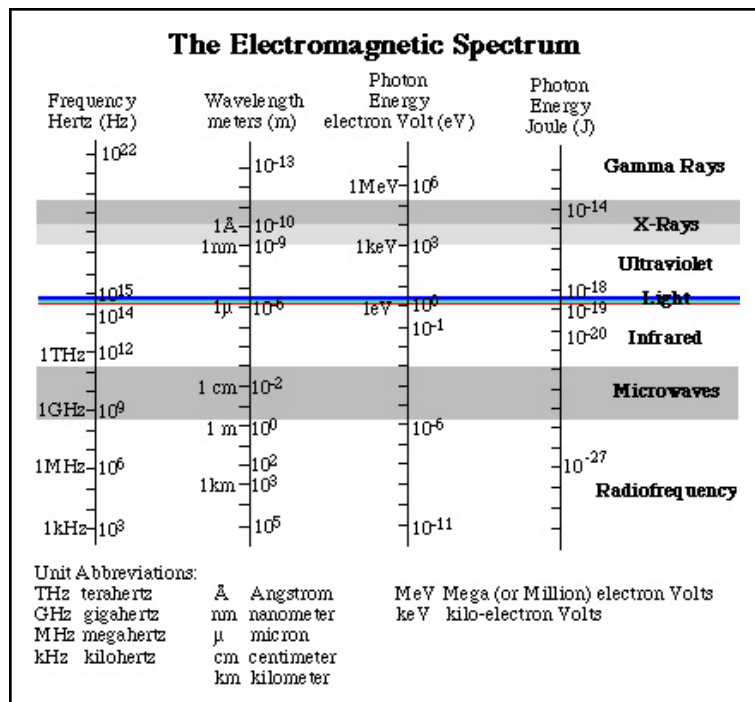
The Electromagnetic Spectrum

Frequency Hertz (Hz)

Wavelength meters (m)

Photon Energy electron Volt (eV)

Photon Energy Joule (J)

$10^{22}$

$10^{-13}$

1MeV $10^{6}$

Gamma Rays

1Å $10^{-10}$

$10^{-14}$

X-Rays

1nm $10^{-9}$

1keV $10^{3}$

Ultraviolet

$10^{15}$

$10^{-18}$

Light

$10^{14}$

1µ $10^{-6}$

1eV $10^{0}$

$10^{-19}$

$10^{-1}$

$10^{-20}$

Infrared

1THz $10^{12}$

1 cm $10^{-2}$

Microwaves

1GHz $10^{9}$

1 m $10^{0}$

$10^{-6}$

1MHz $10^{6}$

$10^{2}$

$10^{-27}$

1km $10^{3}$

Radiofrequency

1kHz $10^{3}$

$10^{5}$

$10^{-11}$

Unit Abbreviations:
THz terahertz
GHz gigahertz
MHz megahertz
kHz kilohertz

Å Angstrom
nm nanometer
µ micron
cm centimeter
km kilometer

MeV Mega (or Million) electron Volts
keV kilo-electron Volts